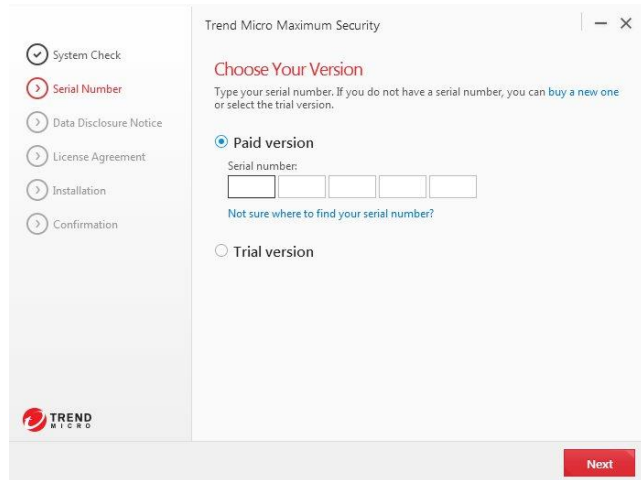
System Check
Serial Number
Data Disclosure Notice
License Agreement
Installation
Confirmation

TREND MICRO

Trend Micro Maximum Security

– ×

Choose Your Version

Type your serial number. If you do not have a serial number, you can buy a new one or select the trial version.

Paid version

Serial number:

Not sure where to find your serial number?

Trial version

Next